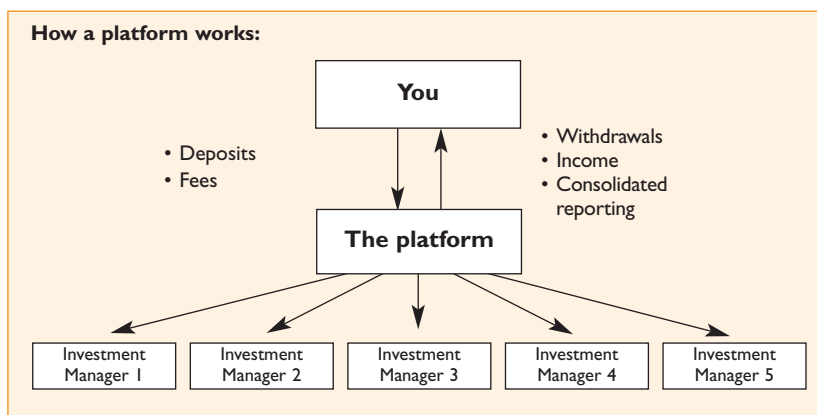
**How a platform works:**

You

• Deposits
• Fees

• Withdrawals
• Income
• Consolidated reporting

The platform

Investment Manager 1

Investment Manager 2

Investment Manager 3

Investment Manager 4

Investment Manager 5